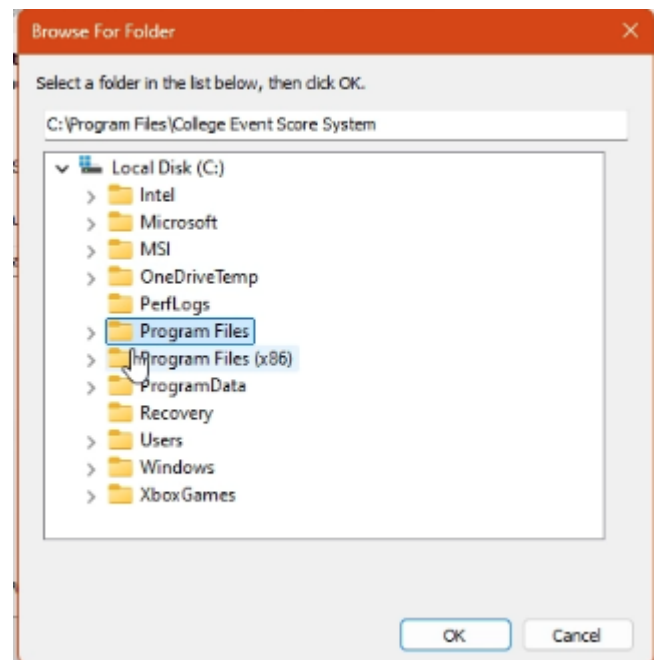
Browse For Folder

Select a folder in the list below, then click OK.

C:\Program Files\College Event Score System

Local Disk (C:)
Intel
Microsoft
MSI
OneDriveTemp
PerfLogs
Program Files
Program Files (x86)
ProgramData
Recovery
Users
Windows
XboxGames

OK
Cancel